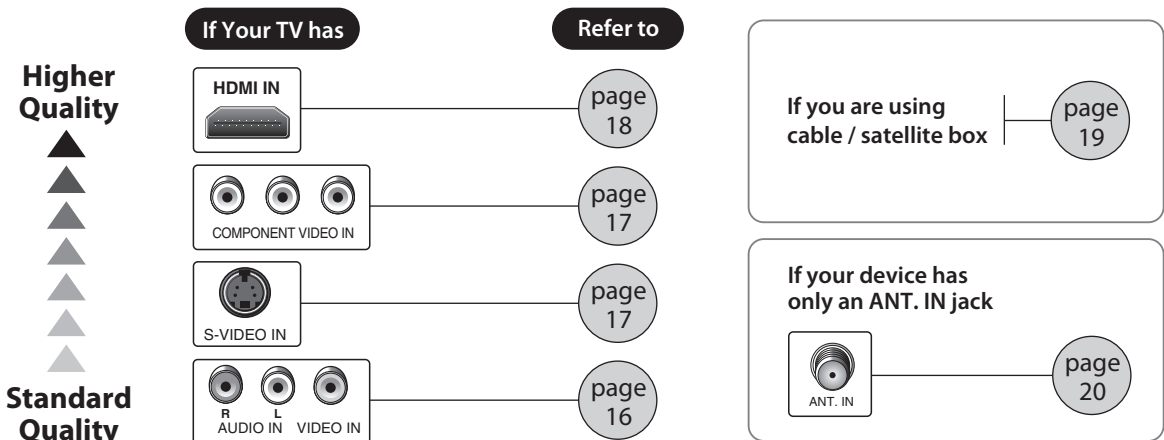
If Your TV has

Refer to

Higher Quality

HDMI IN

page 18

COMPONENT VIDEO IN

page 17

S-VIDEO IN

page 17

R L
AUDIO IN VIDEO IN

page 16

Standard Quality

If you are using cable / satellite box

page 19

If your device has only an ANT. IN jack

ANT. IN

page 20